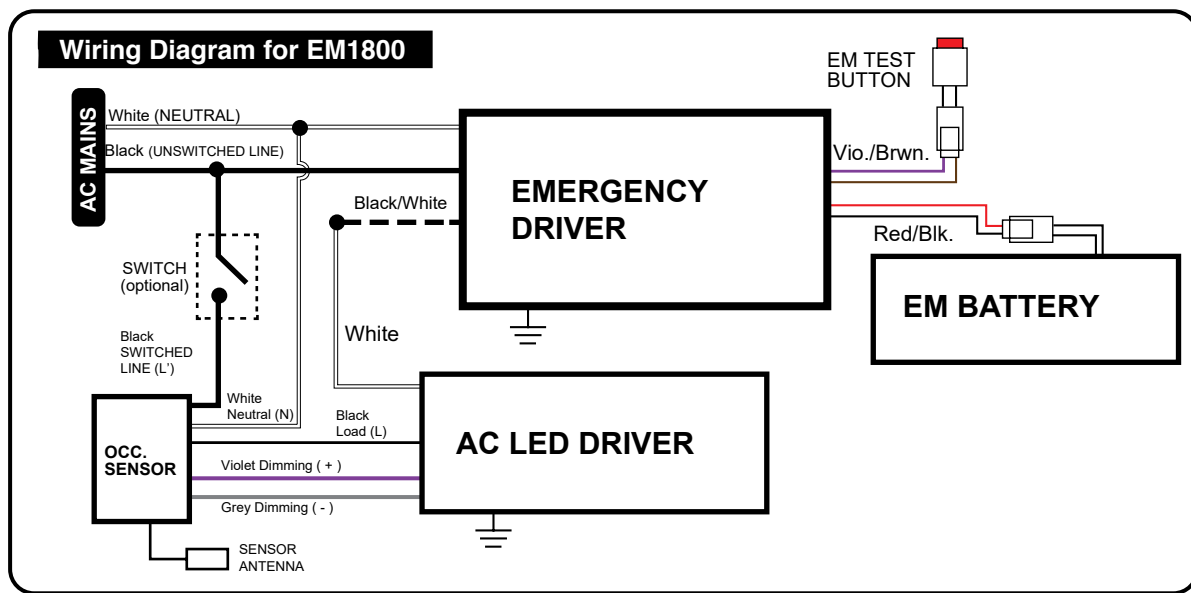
Wiring Diagram for EM1800

EM TEST BUTTON

AC MAINS

White (NEUTRAL)

Black (UNSWITCHED LINE)

Vio./Brwn.

EMERGENCY DRIVER

Black/White

Red/Blk.

EM BATTERY

SWITCH (optional)

White

Black SWITCHED LINE (L')

White Neutral (N)

Black Load (L)

AC LED DRIVER

OCC. SENSOR

Violet Dimming ( + )

Grey Dimming ( - )

SENSOR ANTENNA